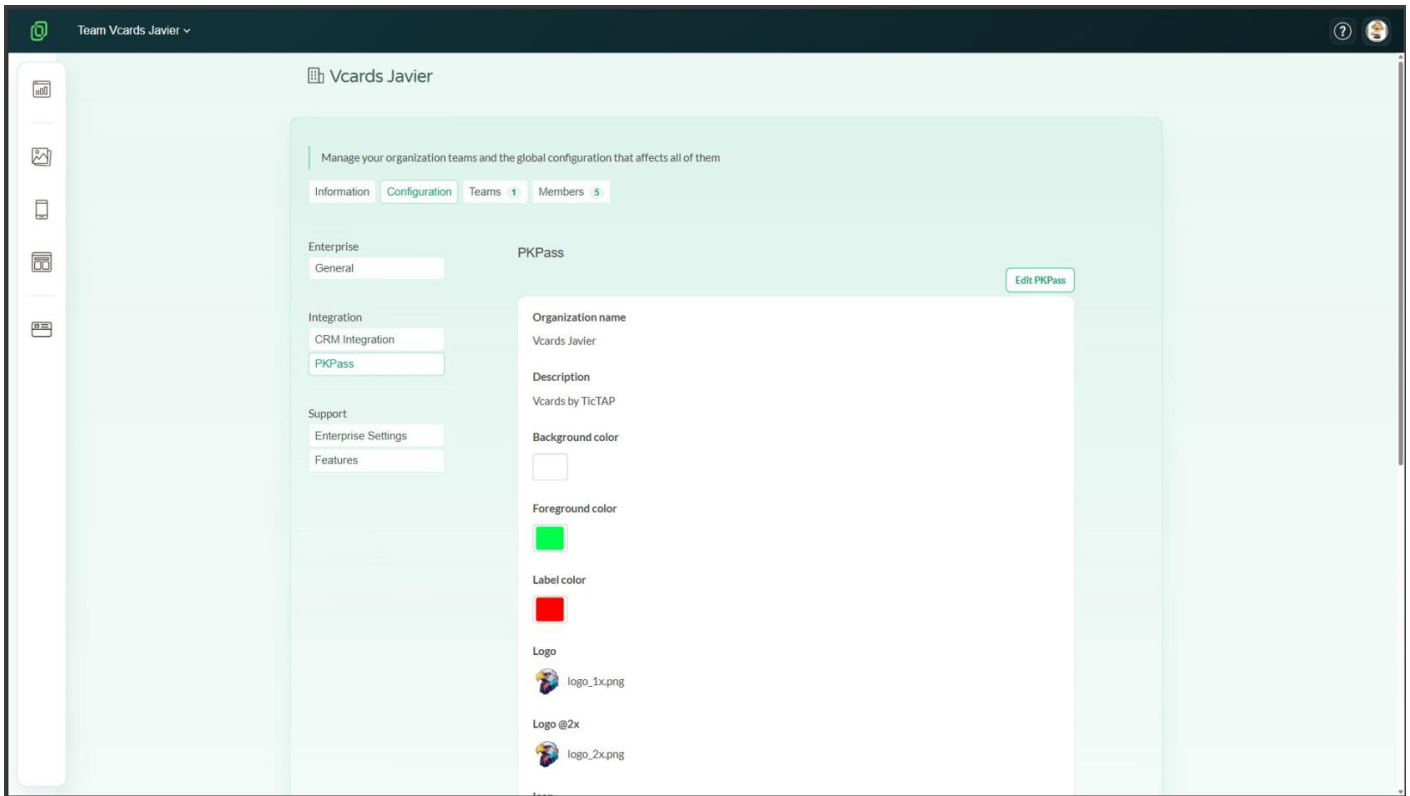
Team Vcards Javier ⌄

Vcards Javier

Manage your organization teams and the global configuration that affects all of them

Information Configuration Teams 1 Members 5

Enterprise
General

Integration
CRM Integration
PKPass

Support
Enterprise Settings
Features

PKPass

Edit PKPass

Organization name
Vcards Javier

Description
Vcards by TicTAP

Background color

Foreground color

Label color

Logo
logo_1x.png

Logo @2x
logo_2x.png

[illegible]